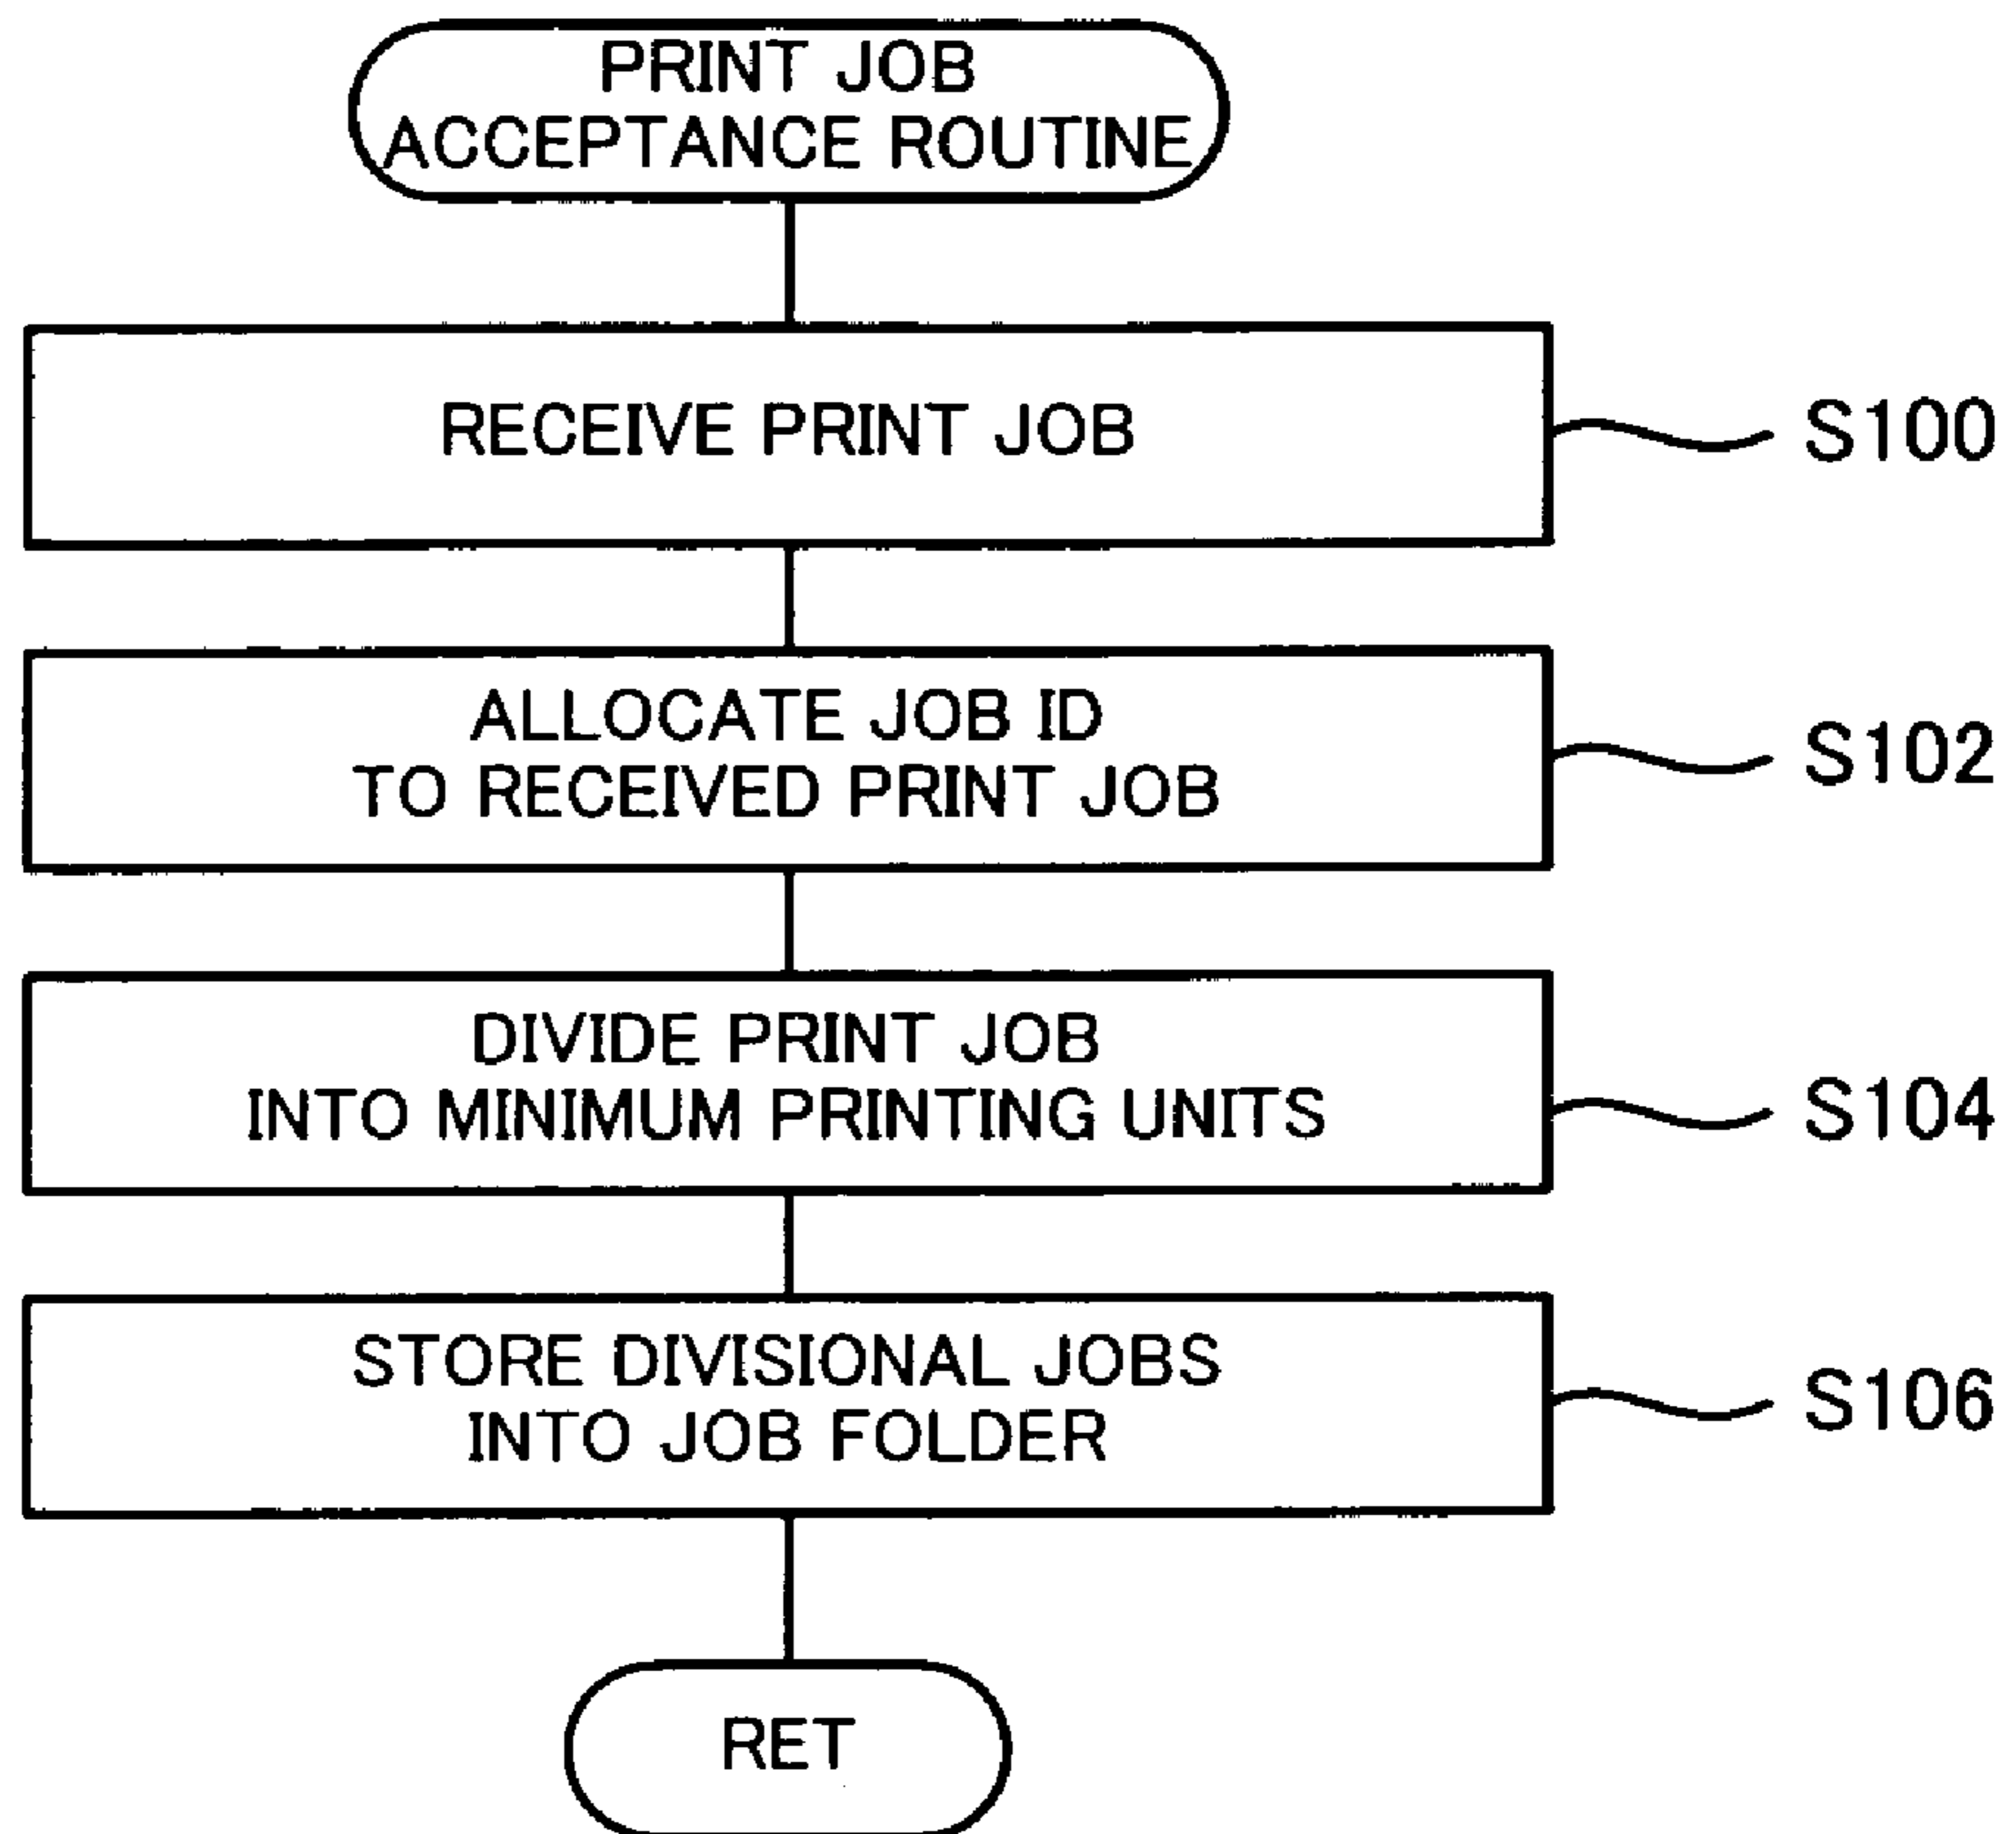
PRINT JOB
ACCEPTANCE ROUTINE

RECEIVE PRINT JOB

S100

ALLOCATE JOB ID
TO RECEIVED PRINT JOB

S102

DIVIDE PRINT JOB
INTO MINIMUM PRINTING UNITS

S104

STORE DIVISIONAL JOBS
INTO JOB FOLDER

S106

RET